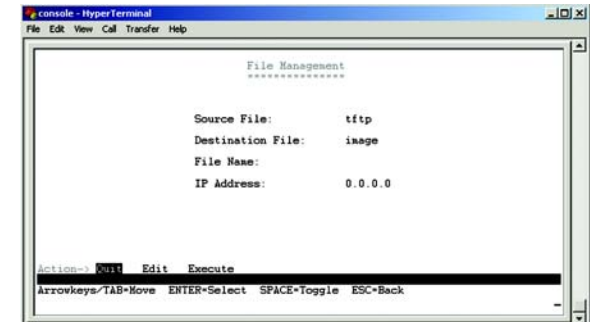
console - HyperTerminal
File Edit View Call Transfer Help

File Management
===============

Source File: tftp
Destination File: image
File Name:
IP Address: 0.0.0.0

Action-> Quit Edit Execute

Arrowkeys/TAB=Move ENTER=Select SPACE=Toggle ESC=Back